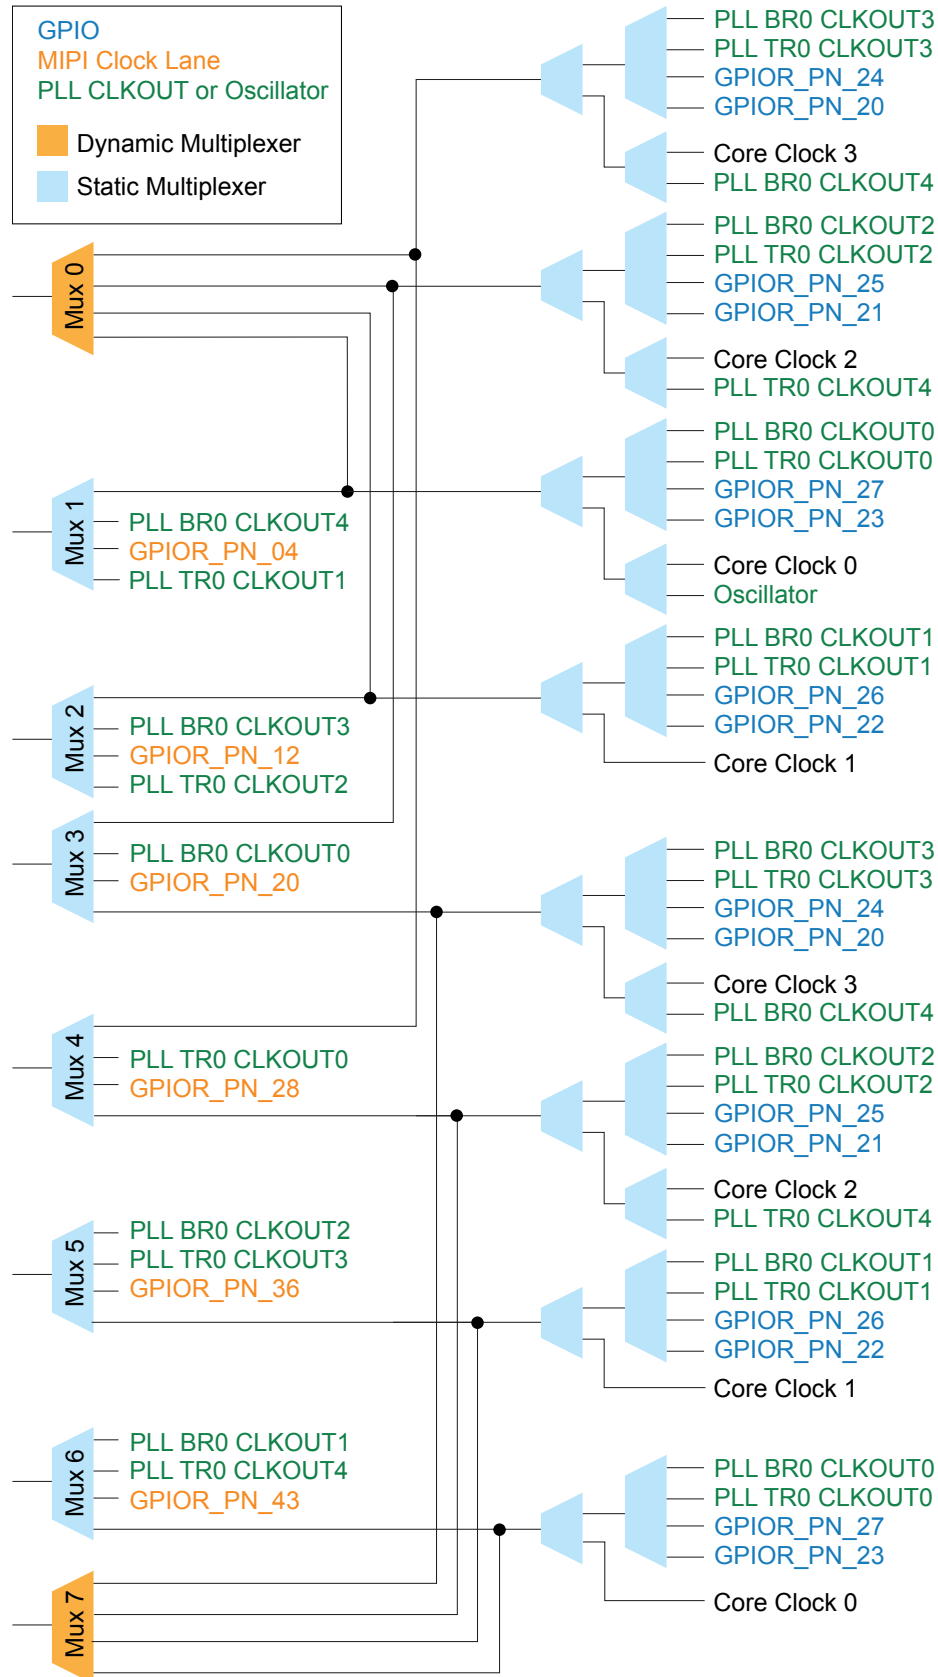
GPIO
MIPI Clock Lane
PLL CLKOUT or Oscillator

Dynamic Multiplexer
Static Multiplexer

Mux 0

Mux 1
PLL BR0 CLKOUT4
GPIOR_PN_04
PLL TR0 CLKOUT1

Mux 2
PLL BR0 CLKOUT3
GPIOR_PN_12
PLL TR0 CLKOUT2

Mux 3
PLL BR0 CLKOUT0
GPIOR_PN_20

Mux 4
PLL TR0 CLKOUT0
GPIOR_PN_28

Mux 5
PLL BR0 CLKOUT2
PLL TR0 CLKOUT3
GPIOR_PN_36

Mux 6
PLL BR0 CLKOUT1
PLL TR0 CLKOUT4
GPIOR_PN_43

Mux 7

PLL BR0 CLKOUT3
PLL TR0 CLKOUT3
GPIOR_PN_24
GPIOR_PN_20
Core Clock 3
PLL BR0 CLKOUT4
PLL BR0 CLKOUT2
PLL TR0 CLKOUT2
GPIOR_PN_25
GPIOR_PN_21
Core Clock 2
PLL TR0 CLKOUT4
PLL BR0 CLKOUT0
PLL TR0 CLKOUT0
GPIOR_PN_27
GPIOR_PN_23
Core Clock 0
Oscillator
PLL BR0 CLKOUT1
PLL TR0 CLKOUT1
GPIOR_PN_26
GPIOR_PN_22
Core Clock 1
PLL BR0 CLKOUT3
PLL TR0 CLKOUT3
GPIOR_PN_24
GPIOR_PN_20
Core Clock 3
PLL BR0 CLKOUT4
PLL BR0 CLKOUT2
PLL TR0 CLKOUT2
GPIOR_PN_25
GPIOR_PN_21
Core Clock 2
PLL TR0 CLKOUT4
PLL BR0 CLKOUT1
PLL TR0 CLKOUT1
GPIOR_PN_26
GPIOR_PN_22
Core Clock 1
PLL BR0 CLKOUT0
PLL TR0 CLKOUT0
GPIOR_PN_27
GPIOR_PN_23
Core Clock 0